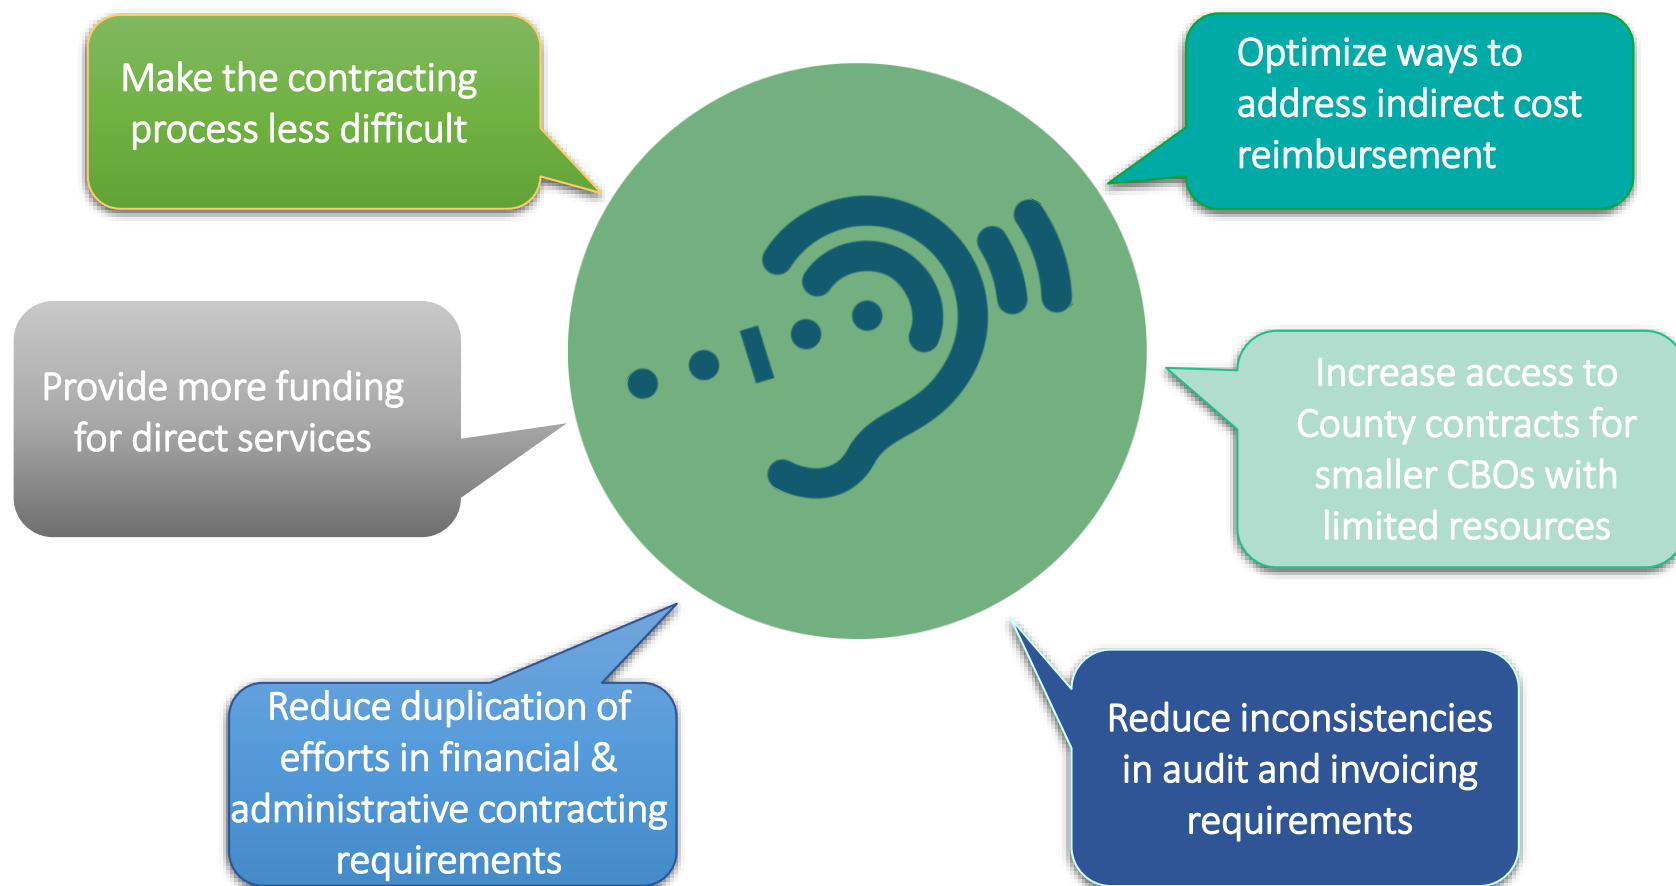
Make the contracting process less difficult

Optimize ways to address indirect cost reimbursement

Provide more funding for direct services

Increase access to County contracts for smaller CBOs with limited resources

Reduce duplication of efforts in financial & administrative contracting requirements

Reduce inconsistencies in audit and invoicing requirements